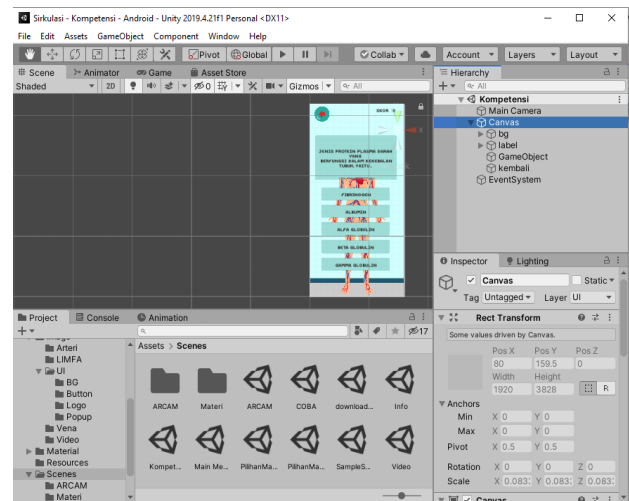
Sirkulasi - Kompetensi - Android - Unity 2019.4.21f1 Personal <DX11>

File Edit Assets GameObject Component Window Help

Pivot Global Collab Account Layers Layout

# Scene Animator Game Asset Store

Shaded 2D 0 Gizmos All

SKOR 0

JENIS PROTEIN PLASMA DARAH YANG BERFUNGSI DALAM KEKEBALAN TUBUH ADALAH...

FIBRINOGEN

ALBUMIN

ALFA GLOBULIN

BETA GLOBULIN

GAMMA GLOBULIN

Hierarchy

All

Kompetensi
Main Camera
Canvas
bg
label
GameObject
kembali
EventSystem

Inspector Lighting

Canvas Static

Tag Untagged Layer UI

Rect Transform

Some values driven by Canvas.

| Pos X | Pos Y | Pos Z |
|---|---|---|
| 80 | 159.5 | 0 |
| Width | Height | |
| 1920 | 3828 | R |

Anchors
Min X 0 Y 0
Max X 0 Y 0
Pivot X 0.5 Y 0.5

Rotation X 0 Y 0 Z 0
Scale X 0.083 Y 0.083 Z 0.083

Canvas

Project Console Animation

17

Arteri
LIMFA
UI
BG
Button
Logo
Popup
Vena
Video
Material
Resources
Scenes
ARCAM
Materi

Assets > Scenes

ARCAM Materi ARCAM COBA download... Info

Kompet... Main Me... PilihanMa... PilihanMa... SampleS... Video